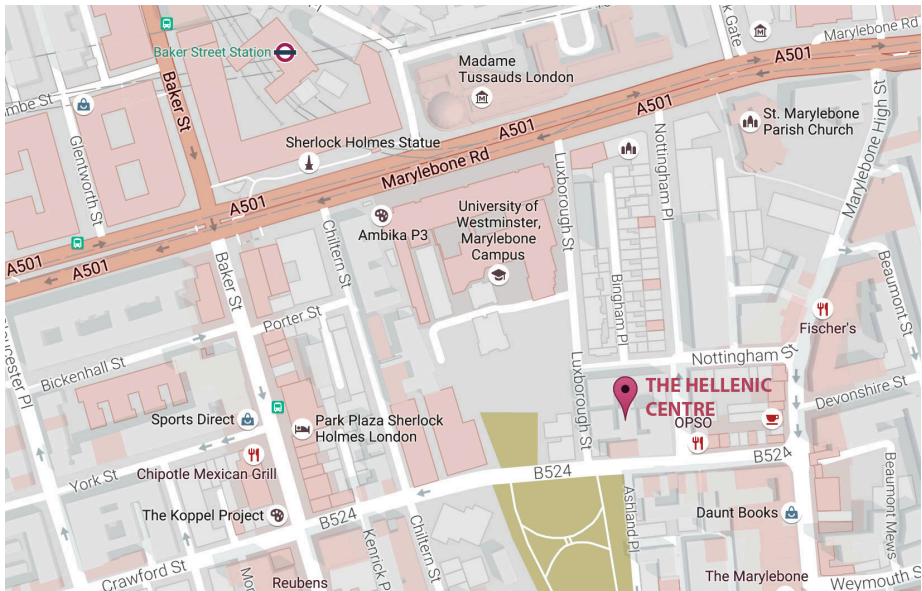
Baker Street Station
Baker St
mbe St
Glentworth St
Madame Tussauds London
Gate
Marylebone Rd
A501
A501
St. Marylebone Parish Church
Marylebone High St
Nottingham Pl
Sherlock Holmes Statue
Marylebone Rd
A501
A501
A501
Chiltern St
Ambika P3
University of Westminster, Marylebone Campus
Luxborough St
Baker St
Porter St
Bingham Pl
Beaumont St
Fischer's
Bickenhall St
Nottingham St
THE HELLENIC CENTRE
Devonshire St
cester Pl
Sports Direct
Park Plaza Sherlock Holmes London
Luxborough St
OPSO
York St
Chipotle Mexican Grill
B524
B524
B524
The Koppel Project
Kenrick Pl
Chiltern St
Ashland Pl
Daunt Books
Beaumont Mews
Crawford St
Reubens
The Marylebone
Weymouth St